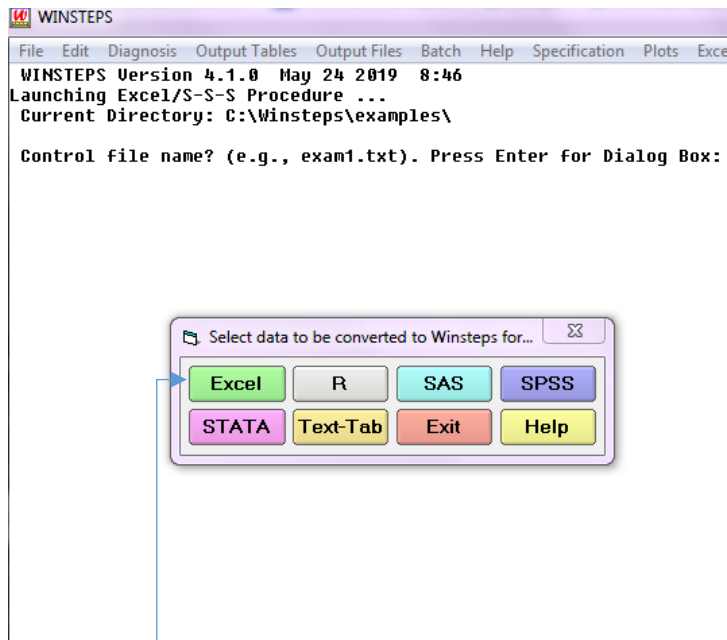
WINSTEPS

File Edit Diagnosis Output Tables Output Files Batch Help Specification Plots Exce

WINSTEPS Version 4.1.0 May 24 2019 8:46
Launching Excel/S-S-S Procedure ...
Current Directory: C:\Winsteps\examples\

Control file name? (e.g., exam1.txt). Press Enter for Dialog Box:

Select data to be converted to Winsteps for...

Excel R SAS SPSS
STATA Text-Tab Exit Help